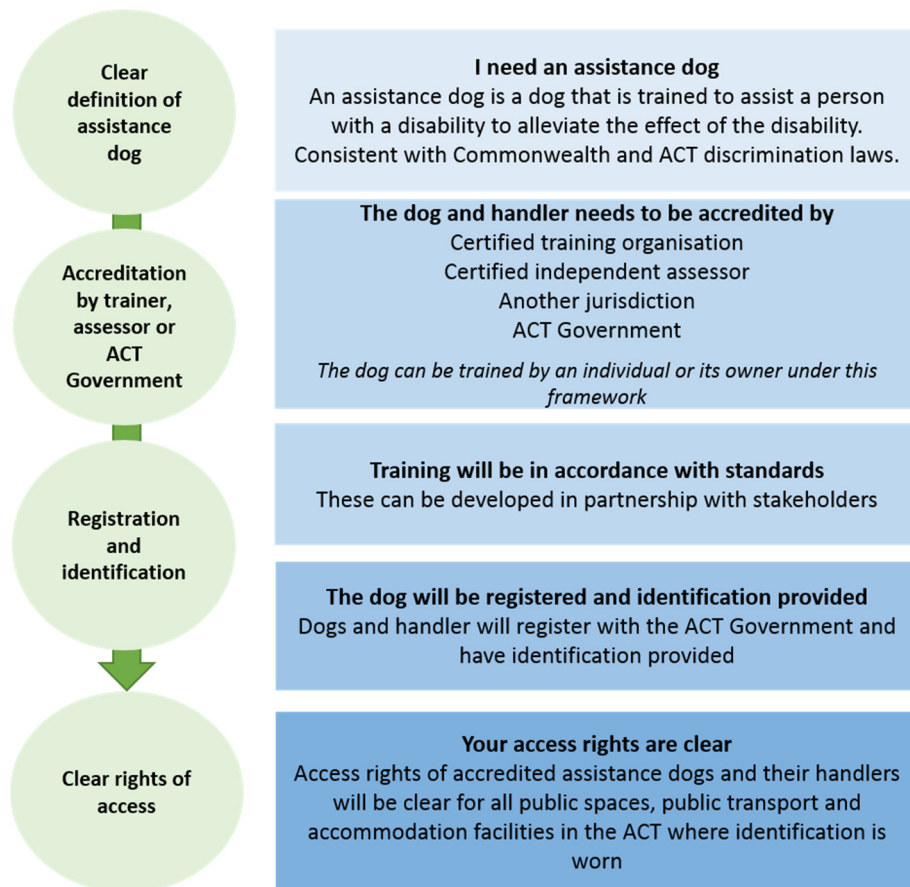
Clear definition of assistance dog

I need an assistance dog
An assistance dog is a dog that is trained to assist a person with a disability to alleviate the effect of the disability. Consistent with Commonwealth and ACT discrimination laws.

Accreditation by trainer, assessor or ACT Government

The dog and handler needs to be accredited by
Certified training organisation
Certified independent assessor
Another jurisdiction
ACT Government

*The dog can be trained by an individual or its owner under this framework*

Registration and identification

Training will be in accordance with standards
These can be developed in partnership with stakeholders

The dog will be registered and identification provided
Dogs and handler will register with the ACT Government and have identification provided

Clear rights of access

Your access rights are clear
Access rights of accredited assistance dogs and their handlers will be clear for all public spaces, public transport and accommodation facilities in the ACT where identification is worn